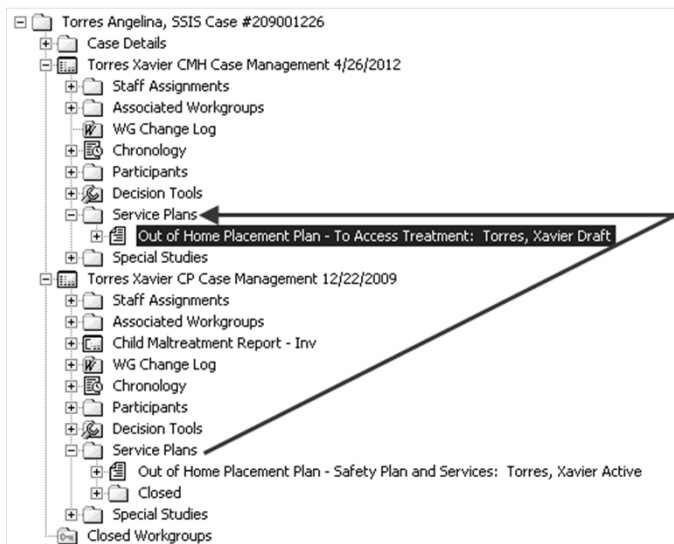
Torres Angelina, SSIS Case #209001226
Case Details
Torres Xavier CMH Case Management 4/26/2012
Staff Assignments
Associated Workgroups
WG Change Log
Chronology
Participants
Decision Tools
Service Plans
Out of Home Placement Plan - To Access Treatment: Torres, Xavier Draft
Special Studies
Torres Xavier CP Case Management 12/22/2009
Staff Assignments
Associated Workgroups
Child Maltreatment Report - Inv
WG Change Log
Chronology
Participants
Decision Tools
Service Plans
Out of Home Placement Plan - Safety Plan and Services: Torres, Xavier Active
Closed
Special Studies
Closed Workgroups